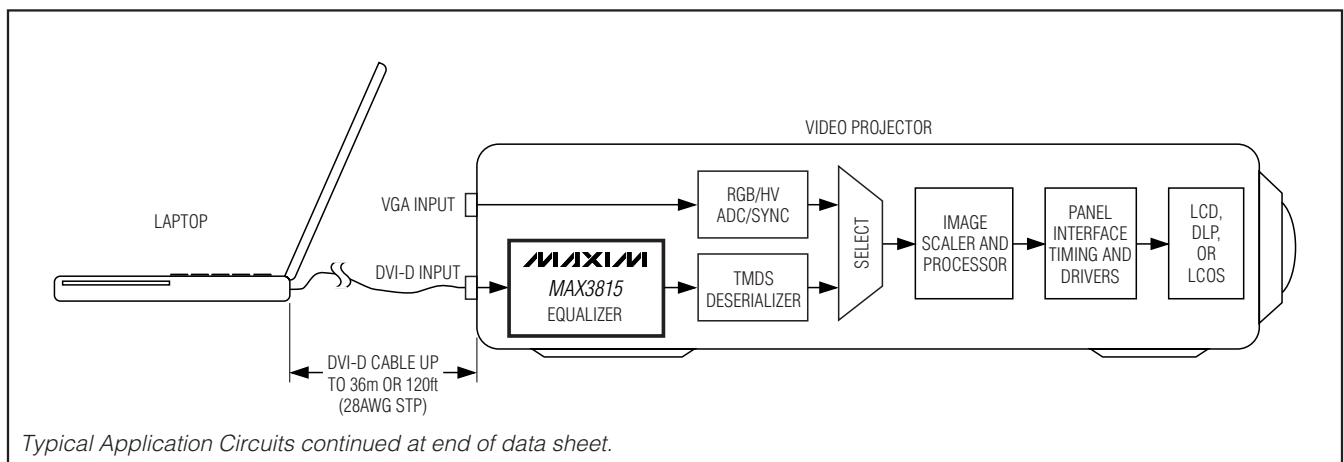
VIDEO PROJECTOR

LAPTOP

VGA INPUT

DVI-D INPUT

RGB/HV ADC/SYNC

MAXIM

MAX3815 EQUALIZER

TMDS DESERIALIZER

SELECT

IMAGE SCALER AND PROCESSOR

PANEL INTERFACE TIMING AND DRIVERS

LCD, DLP, OR LCOS

DVI-D CABLE UP TO 36m OR 120ft (28AWG STP)

Typical Application Circuits continued at end of data sheet.